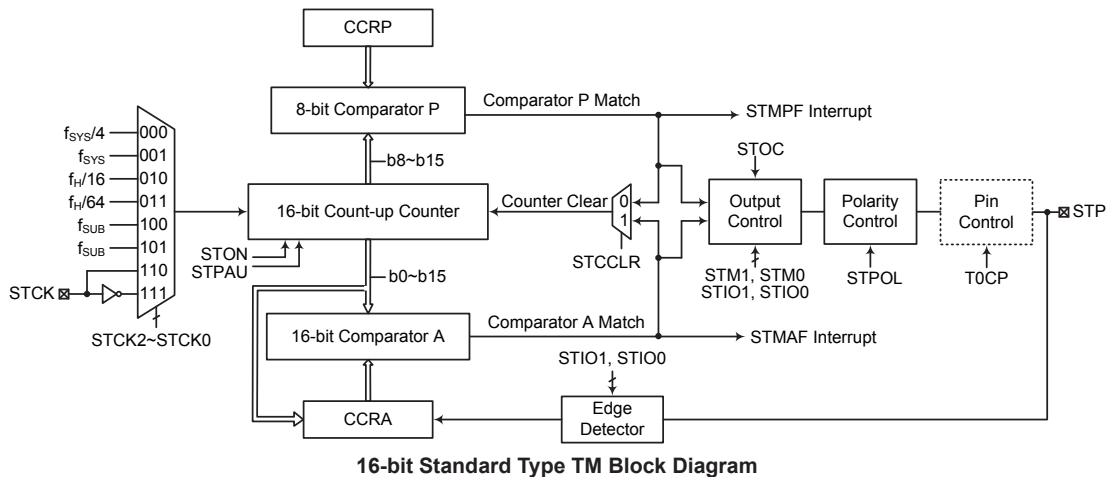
CCRP

8-bit Comparator P

Comparator P Match

STMPF Interrupt

$f_{SYS}/4$ 000
$f_{SYS}$ 001
$f_H/16$ 010
$f_H/64$ 011
$f_{SUB}$ 100
$f_{SUB}$ 101
110
111

STCK

STCK2~STCK0

b8~b15

16-bit Count-up Counter

STON
STPAU

Counter Clear

0
1

STCCLR

STOC

Output Control

STM1, STM0
STIO1, STIO0

Polarity Control

STPOL

Pin Control

T0CP

STP

b0~b15

16-bit Comparator A

Comparator A Match

STMAF Interrupt

STIO1, STIO0

CCRA

Edge Detector

16-bit Standard Type TM Block Diagram